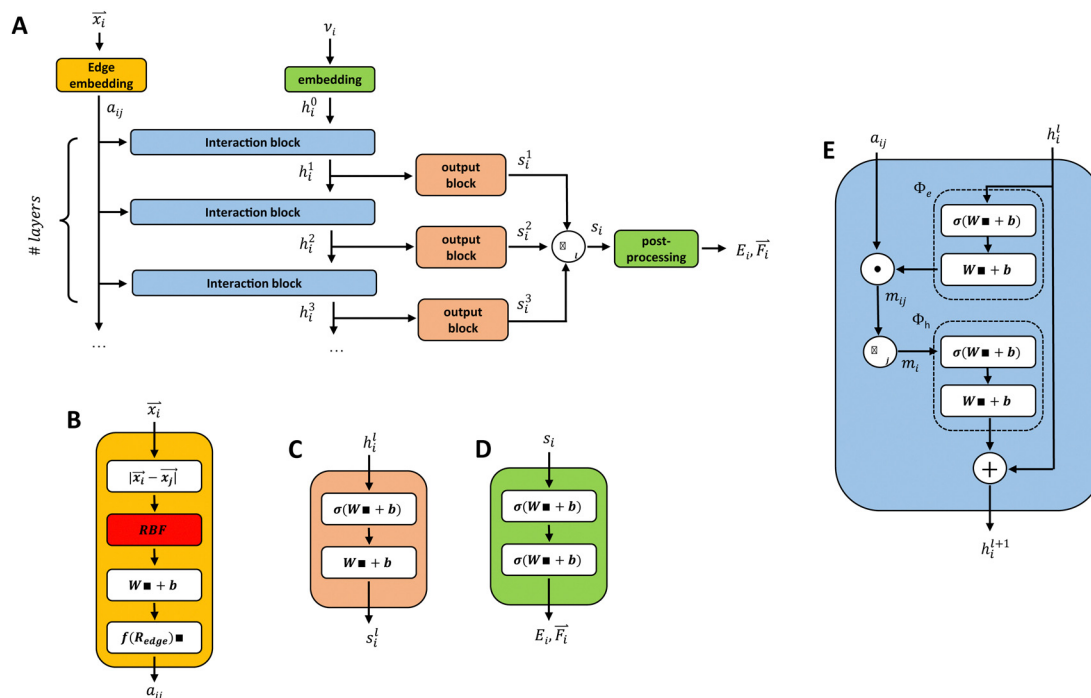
A

$\overrightarrow{x_i}$

Edge embedding

$a_{ij}$

$v_i$

embedding

$h_i^0$

Interaction block

$h_i^1$

output block

$s_i^1$

# layers

Interaction block

$h_i^2$

output block

$s_i^2$

$s_i$

post-processing

$E_i, \overrightarrow{F_i}$

Interaction block

$h_i^3$

output block

$s_i^3$

…

…

B

$\overrightarrow{x_i}$

$|\overrightarrow{x_i} - \overrightarrow{x_j}|$

$RBF$

$\boldsymbol{W}\blacksquare + \boldsymbol{b}$

$\boldsymbol{f}(\boldsymbol{R_{edge}})\blacksquare$

$a_{ij}$

C

$h_i^l$

$\boldsymbol{\sigma}(\boldsymbol{W}\blacksquare + \boldsymbol{b})$

$\boldsymbol{W}\blacksquare + \boldsymbol{b}$

$s_i^l$

D

$s_i$

$\boldsymbol{\sigma}(\boldsymbol{W}\blacksquare + \boldsymbol{b})$

$\boldsymbol{\sigma}(\boldsymbol{W}\blacksquare + \boldsymbol{b})$

$E_i, \overrightarrow{F_i}$

E

$a_{ij}$

$h_i^l$

$\Phi_e$

$\boldsymbol{\sigma}(\boldsymbol{W}\blacksquare + \boldsymbol{b})$

$\boldsymbol{W}\blacksquare + \boldsymbol{b}$

$m_{ij}$

$\Phi_h$

$m_i$

$\boldsymbol{\sigma}(\boldsymbol{W}\blacksquare + \boldsymbol{b})$

$\boldsymbol{W}\blacksquare + \boldsymbol{b}$

$h_i^{l+1}$